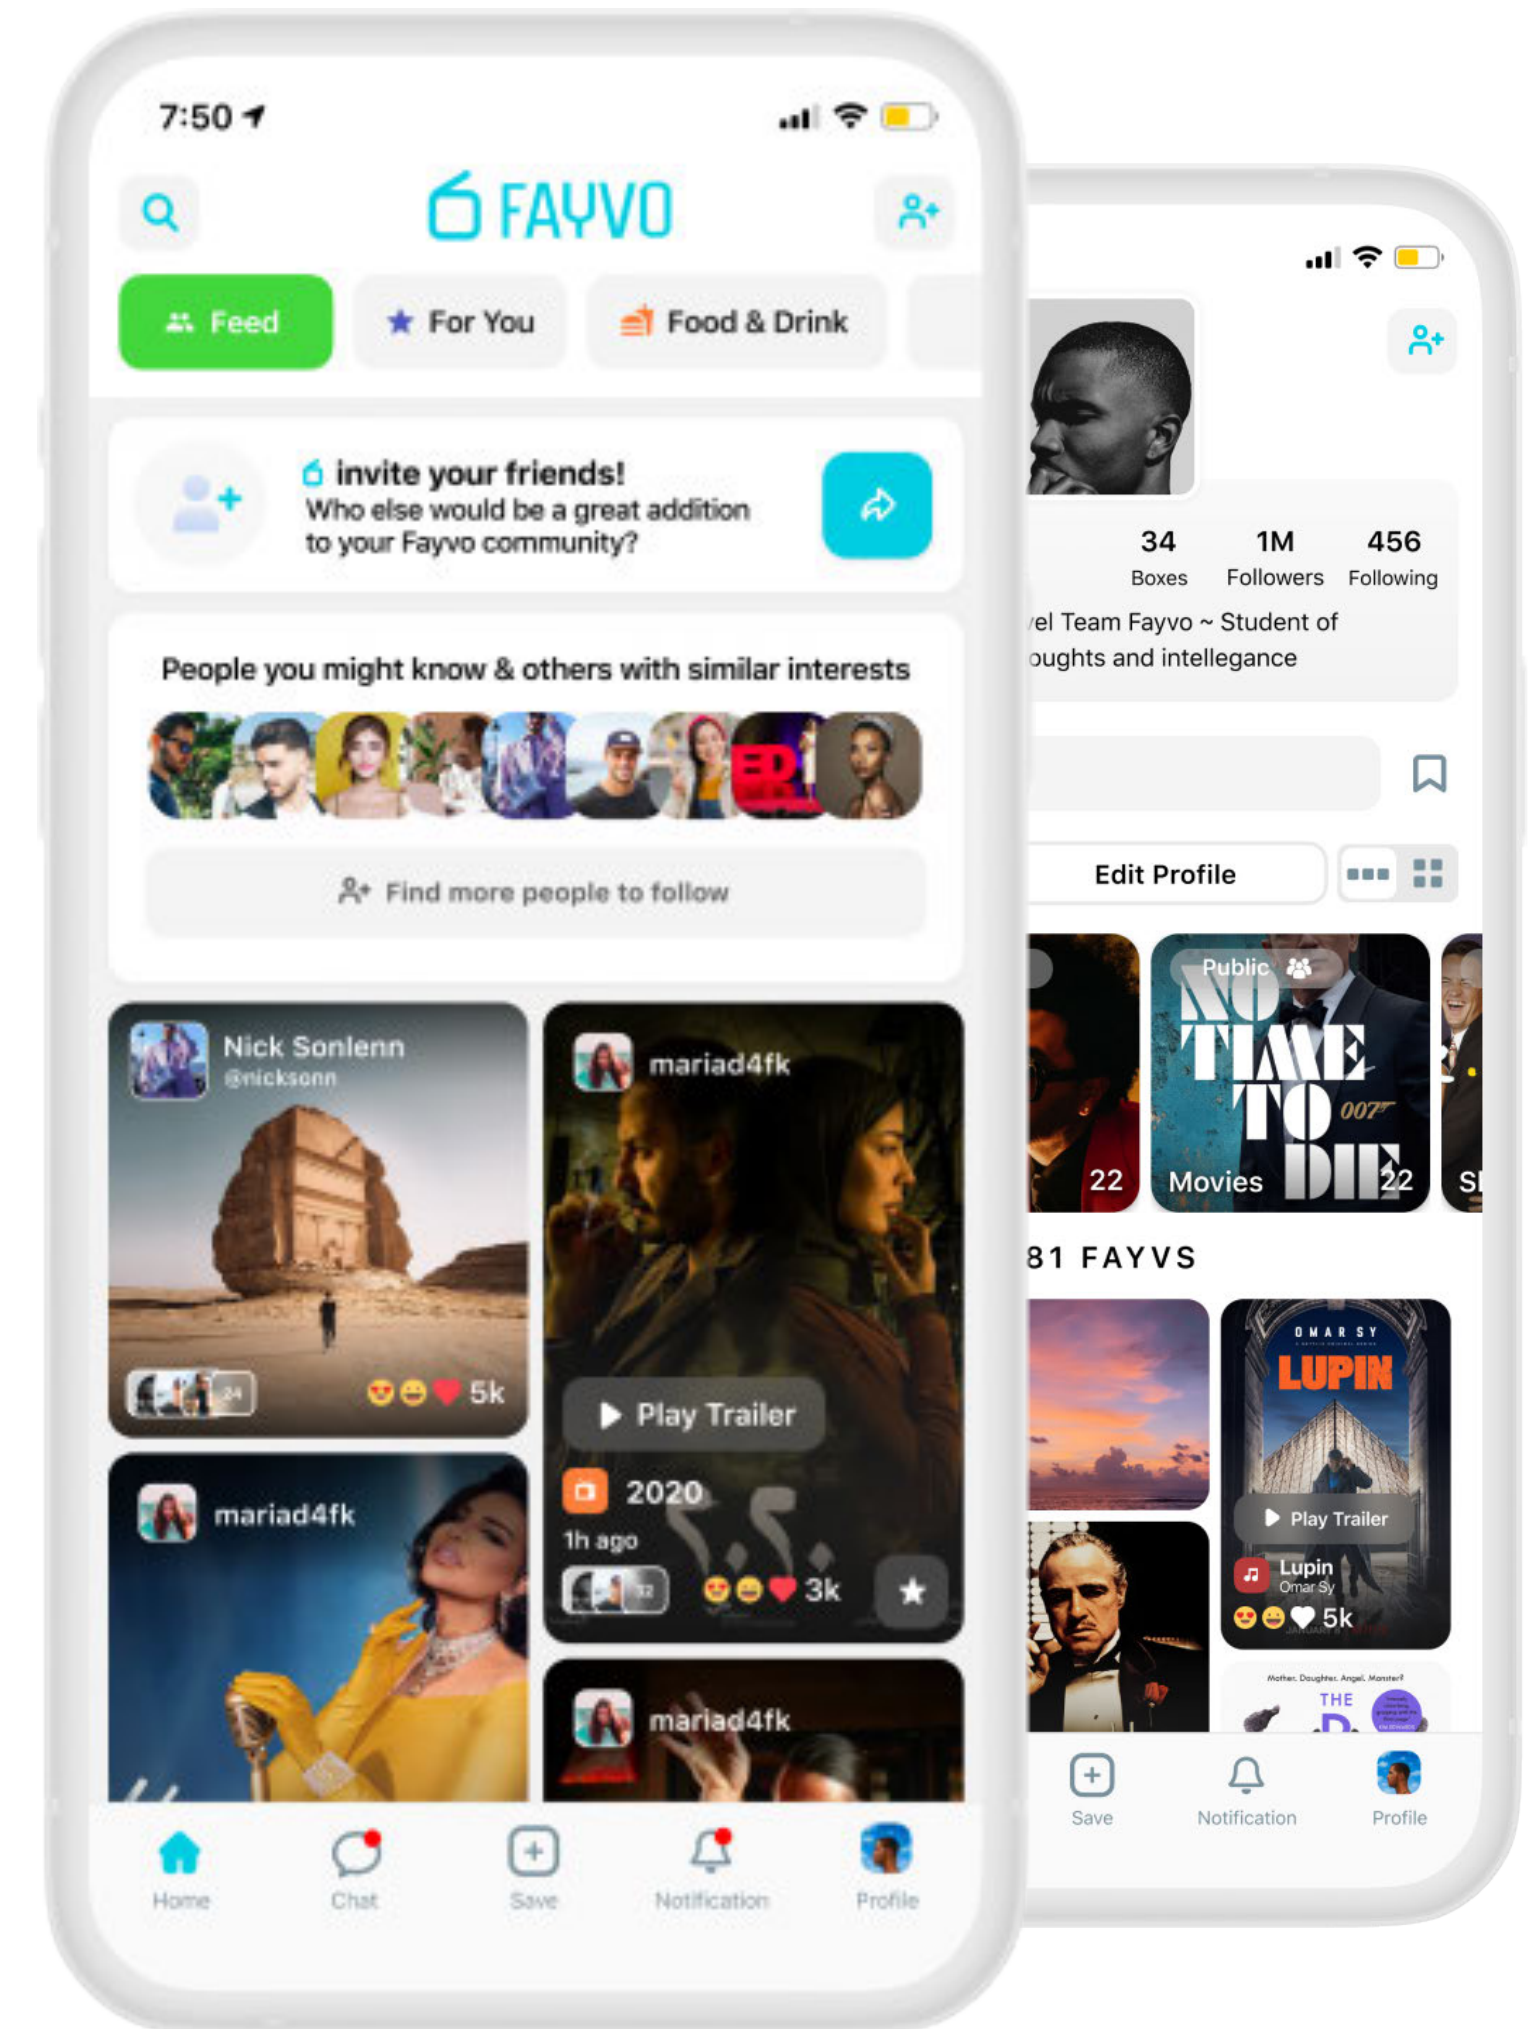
7:50

FAYVO

Feed
For You
Food & Drink

invite your friends!
Who else would be a great addition to your Fayvo community?

People you might know & others with similar interests

Find more people to follow

Nick Sonlenn
@nicksonn
24
5k

mariad4fk
Play Trailer
2020
1h ago
12
3k

mariad4fk

mariad4fk

Home
Chat
Save
Notification
Profile

34
Boxes
1M
Followers
456
Following
el Team Fayvo ~ Student of oughts and intellegance

Edit Profile

22
Public
NO TIME TO DIE
007
Movies
22
SI

81 FAYVS

OMAR SY
LUPIN
Play Trailer
Lupin
Omar Sy
5k

Mother. Daughter. Angel. Monster?
THE

Save
Notification
Profile